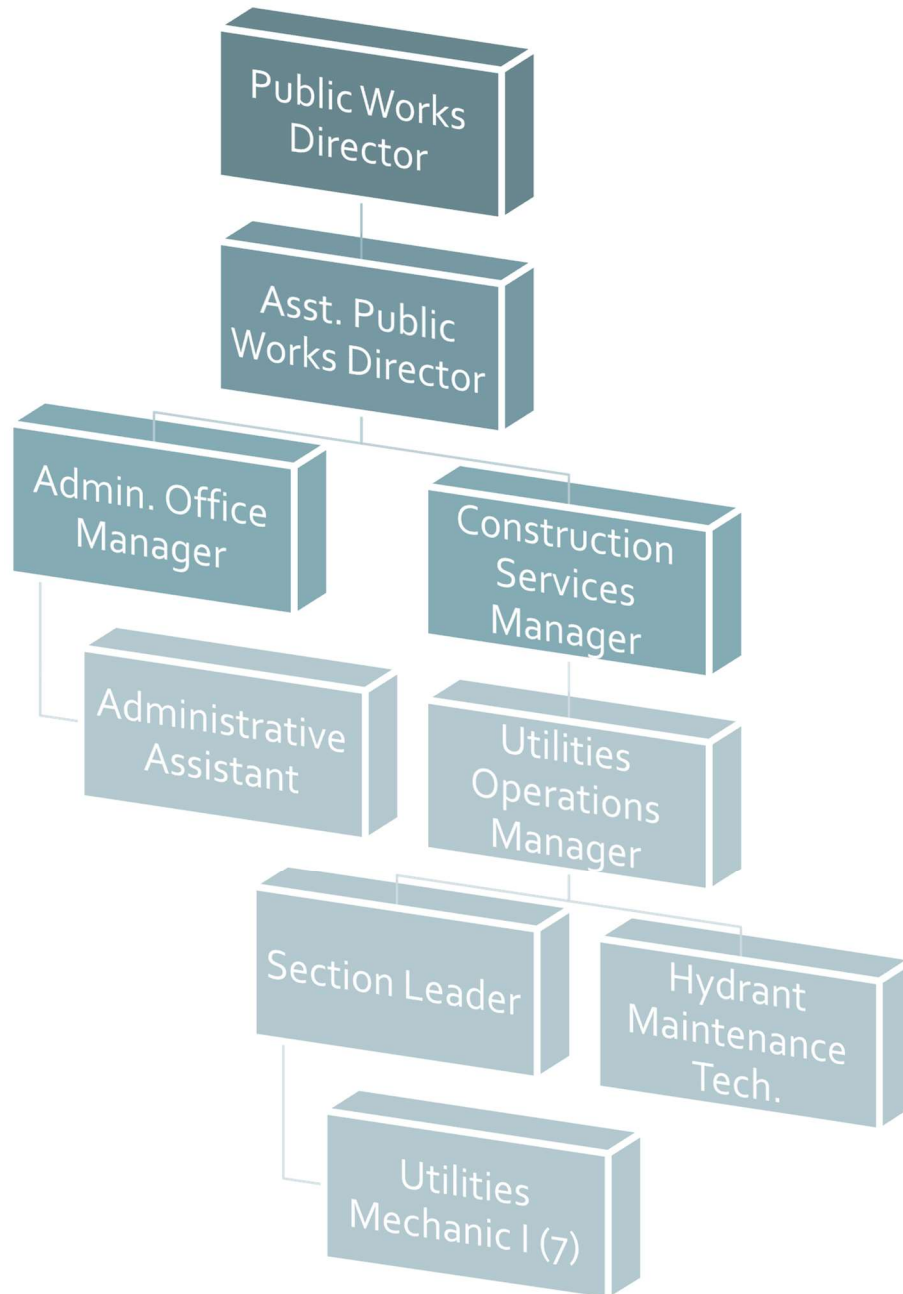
Public Works Director

Asst. Public Works Director

Admin. Office Manager

Construction Services Manager

Administrative Assistant

Utilities Operations Manager

Section Leader

Hydrant Maintenance Tech.

Utilities Mechanic I (7)